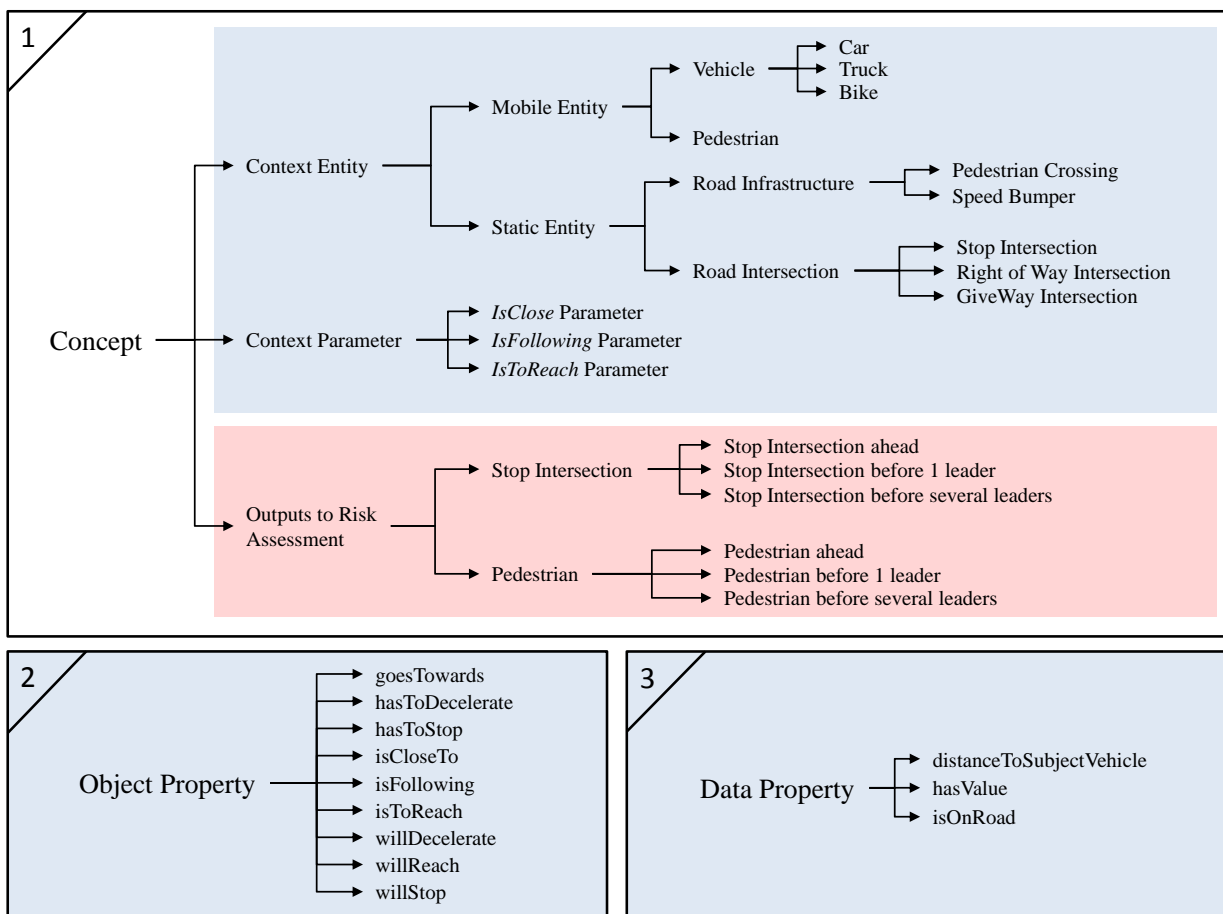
1

Concept

Context Entity

Mobile Entity

Vehicle

Car

Truck

Bike

Pedestrian

Static Entity

Road Infrastructure

Pedestrian Crossing

Speed Bumper

Road Intersection

Stop Intersection

Right of Way Intersection

GiveWay Intersection

Context Parameter

*IsClose* Parameter

*IsFollowing* Parameter

*IsToReach* Parameter

Outputs to Risk Assessment

Stop Intersection

Stop Intersection ahead

Stop Intersection before 1 leader

Stop Intersection before several leaders

Pedestrian

Pedestrian ahead

Pedestrian before 1 leader

Pedestrian before several leaders

2

Object Property

goesTowards

hasToDecelerate

hasToStop

isCloseTo

isFollowing

isToReach

willDecelerate

willReach

willStop

3

Data Property

distanceToSubjectVehicle

hasValue

isOnRoad